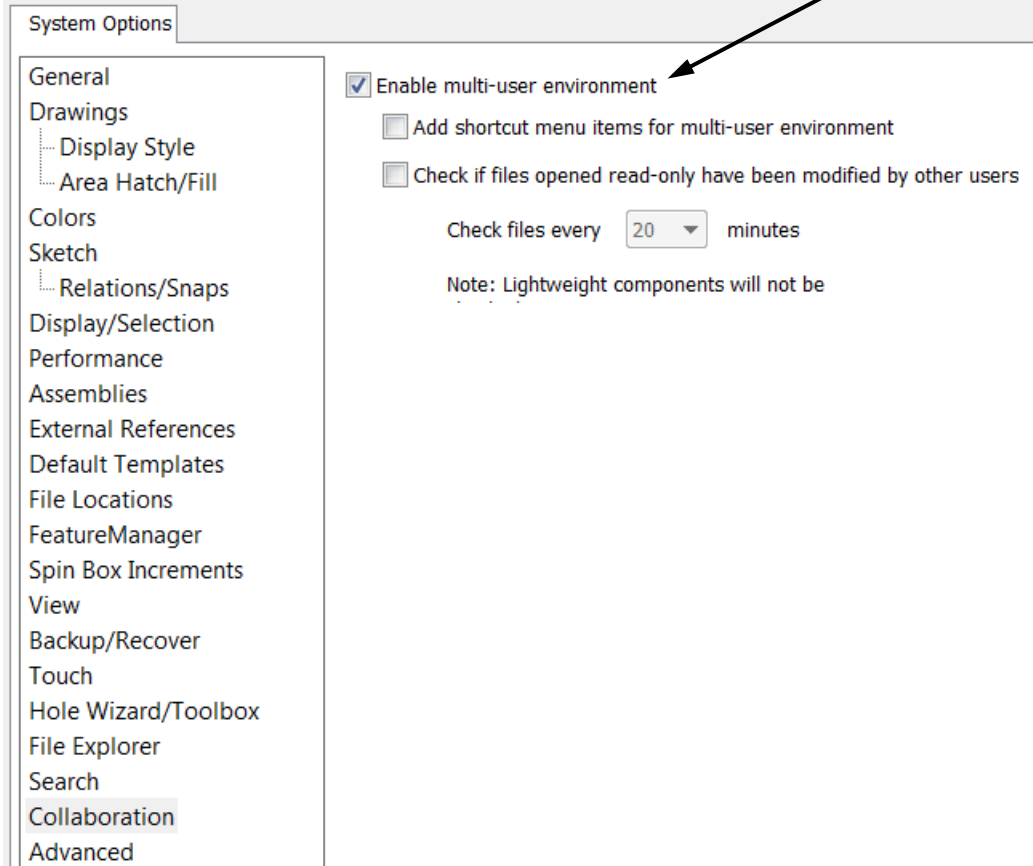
System Options

General
Drawings
Display Style
Area Hatch/Fill
Colors
Sketch
Relations/Snaps
Display/Selection
Performance
Assemblies
External References
Default Templates
File Locations
FeatureManager
Spin Box Increments
View
Backup/Recover
Touch
Hole Wizard/Toolbox
File Explorer
Search
Collaboration
Advanced

Enable multi-user environment

Add shortcut menu items for multi-user environment

Check if files opened read-only have been modified by other users

Check files every 20 minutes

Note: Lightweight components will not be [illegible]